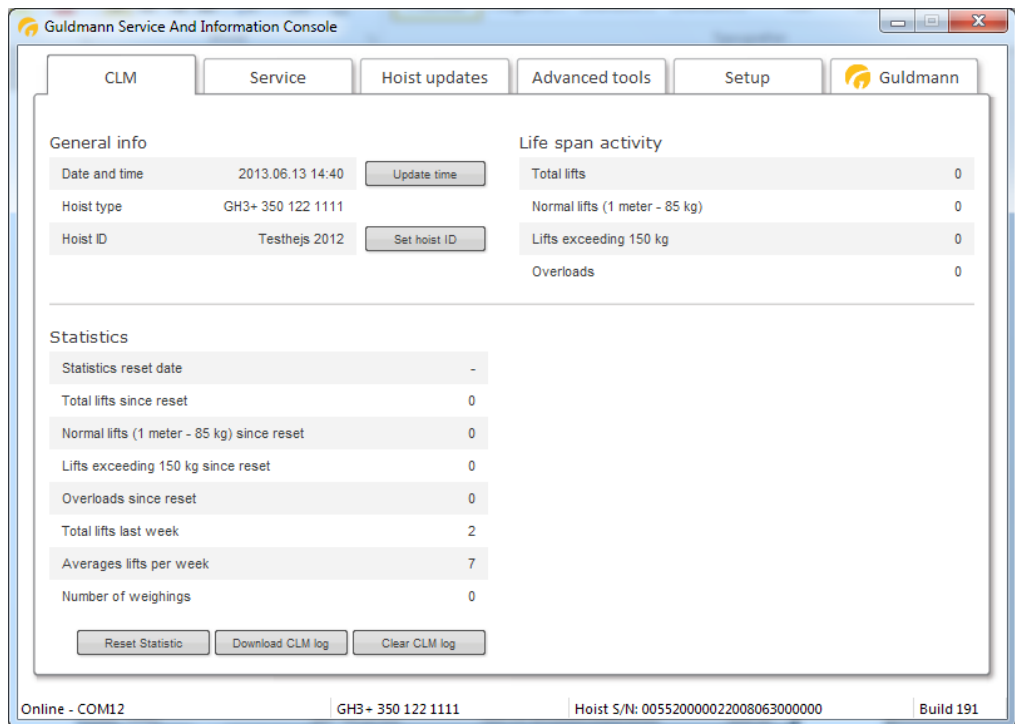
Guldmann Service And Information Console

CLM | Service | Hoist updates | Advanced tools | Setup | Guldmann

General info

| | | |
|---|---|---|
| Date and time | 2013.06.13 14:40 | Update time |
| Hoist type | GH3+ 350 122 1111 | |
| Hoist ID | Testhejs 2012 | Set hoist ID |

Life span activity

| | |
|---|---|
| Total lifts | 0 |
| Normal lifts (1 meter - 85 kg) | 0 |
| Lifts exceeding 150 kg | 0 |
| Overloads | 0 |

Statistics

| | |
|---|---|
| Statistics reset date | - |
| Total lifts since reset | 0 |
| Normal lifts (1 meter - 85 kg) since reset | 0 |
| Lifts exceeding 150 kg since reset | 0 |
| Overloads since reset | 0 |
| Total lifts last week | 2 |
| Averages lifts per week | 7 |
| Number of weighings | 0 |

Reset Statistic | Download CLM log | Clear CLM log

Online - COM12 | GH3+ 350 122 1111 | Hoist S/N: 005520000022008063000000 | Build 191